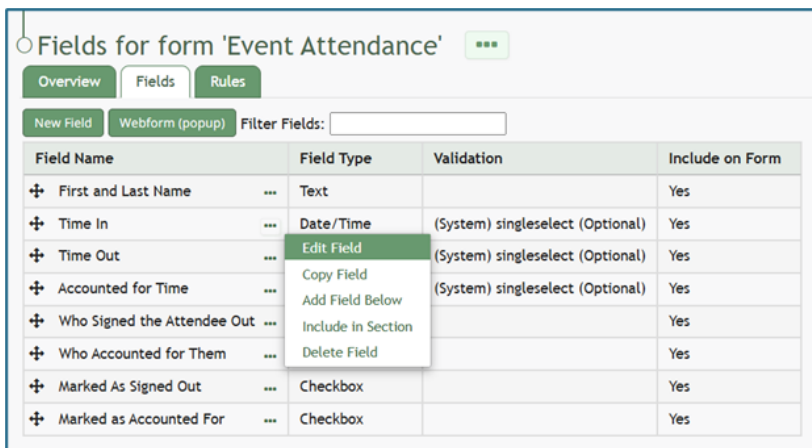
Fields for form 'Event Attendance' ...

Overview | Fields | Rules

New Field | Webform (popup) | Filter Fields:

| Field Name | Field Type | Validation | Include on Form |
|---|---|---|---|
| First and Last Name ... | Text | | Yes |
| Time In ... | Date/Time | (System) singleselect (Optional) | Yes |
| Time Out ... | | (System) singleselect (Optional) | Yes |
| Accounted for Time ... | | (System) singleselect (Optional) | Yes |
| Who Signed the Attendee Out ... | | | Yes |
| Who Accounted for Them ... | | | Yes |
| Marked As Signed Out ... | Checkbox | | Yes |
| Marked as Accounted For ... | Checkbox | | Yes |

Edit Field
Copy Field
Add Field Below
Include in Section
Delete Field